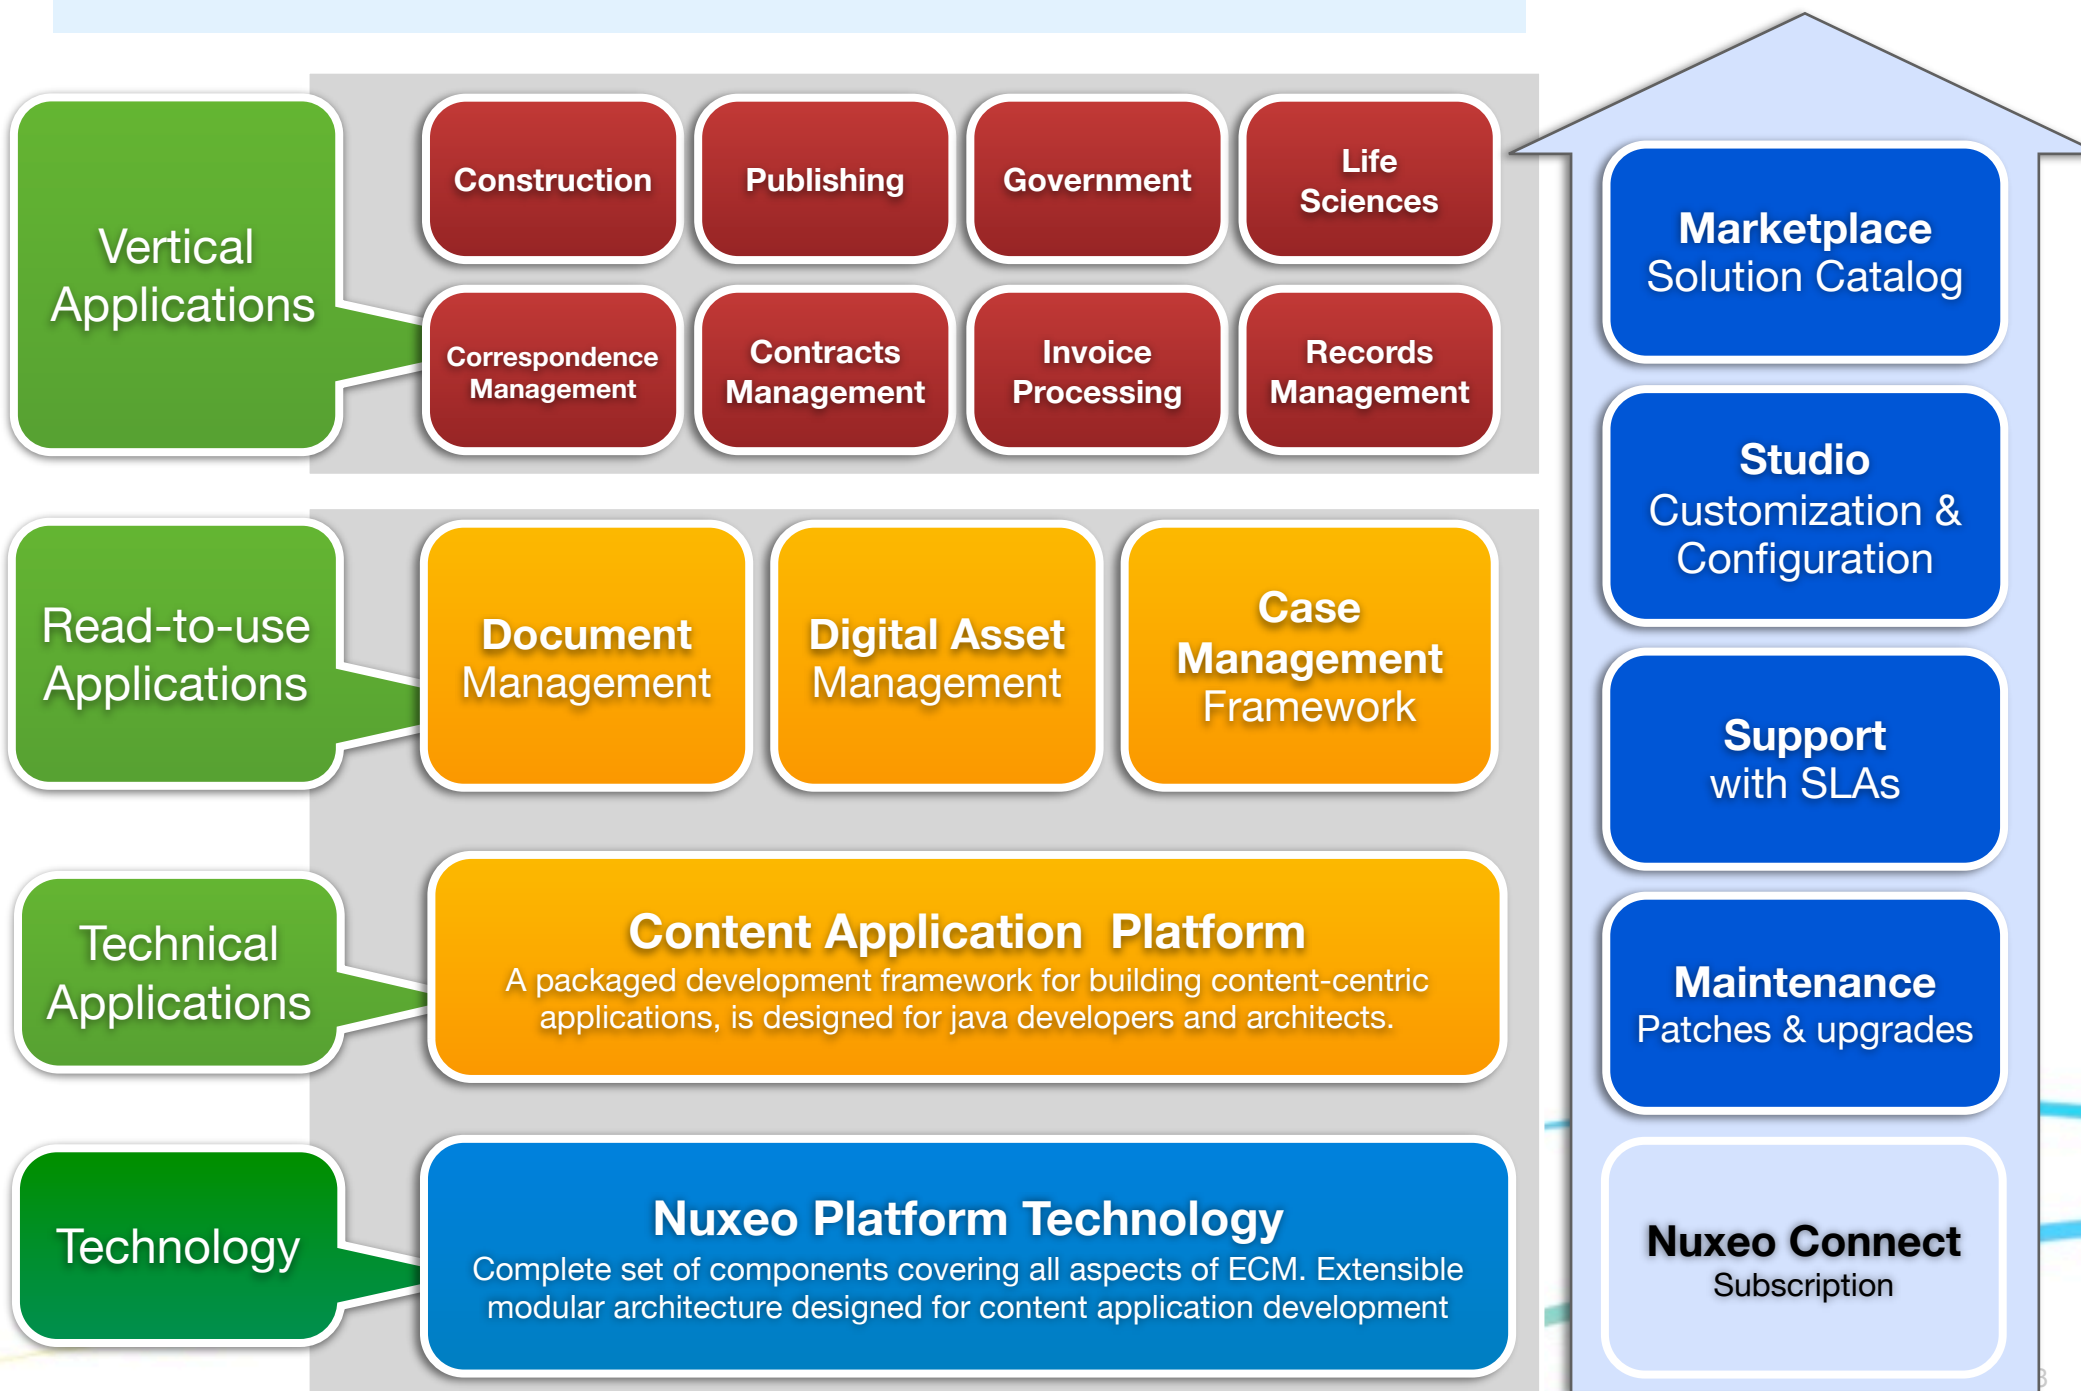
Vertical Applications

Construction

Publishing

Government

Life Sciences

Correspondence Management

Contracts Management

Invoice Processing

Records Management

Read-to-use Applications

Document Management

Digital Asset Management

Case Management Framework

Technical Applications

Content Application Platform
A packaged development framework for building content-centric applications, is designed for java developers and architects.

Technology

Nuxeo Platform Technology
Complete set of components covering all aspects of ECM. Extensible modular architecture designed for content application development

Marketplace
Solution Catalog

Studio
Customization & Configuration

Support
with SLAs

Maintenance
Patches & upgrades

Nuxeo Connect
Subscription